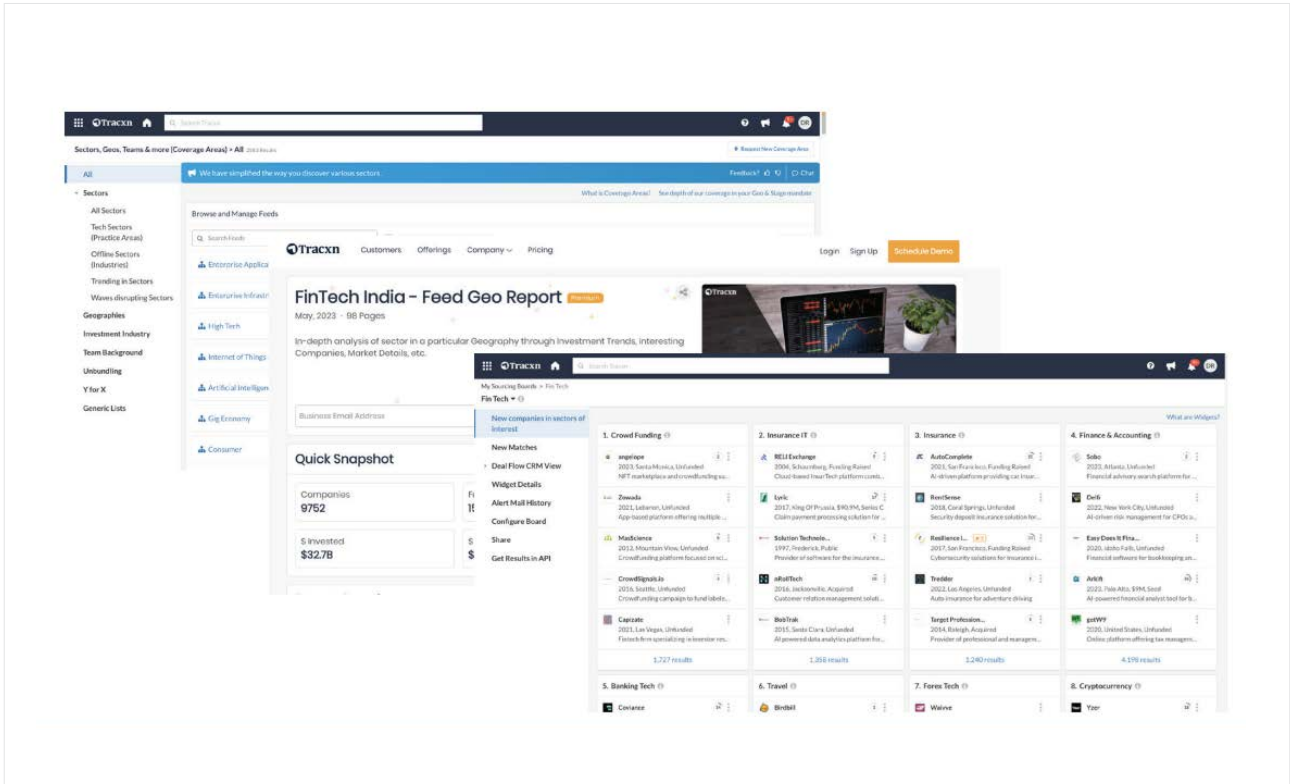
Tracxn Search Tracxn

Sectors, Geos, Teams & more (Coverage Areas) > All

Request New Coverage Area

All
Sectors
All Sectors
Tech Sectors (Practice Areas)
Offline Sectors (Industries)
Trending in Sectors
Waves disrupting Sectors
Geographies
Investment Industry
Team Background
Unbundling
Y for X
Generic Lists

We have simplified the way you discover various sectors

Feedback? Chat

What is Coverage Areas? See depth of our coverage in your Geo & Stage mandate

Browse and Manage Feeds

Search Feeds

Enterprise Applica
Enterprise Infrastr
High Tech
Internet of Things
Artificial Intelligen
Gig Economy
Consumer

Tracxn Customers Offerings Company Pricing Login Sign Up Schedule Demo

FinTech India - Feed Geo Report Premium
May, 2023 - 98 Pages

In-depth analysis of sector in a particular Geography through Investment Trends, interesting Companies, Market Details, etc.

Business Email Address

Quick Snapshot

Companies
9752

$ Invested
$32.7B

Tracxn Search Tracxn

My Sourcing Boards > Fin Tech
Fin Tech

New companies in sectors of interest
New Matches
Deal Flow CRM View
Widget Details
Alert Mail History
Configure Board
Share
Get Results in API

What are Widgets?

1. Crowd Funding
angelape
2023, Santa Monica, Unfunded
NFT marketplace and crowdfunding pl...
Zowada
2021, Lebanon, Unfunded
App-based platform offering multiple ...
MasScience
2013, Mountain View, Unfunded
Crowdfunding platform focused on sci...
CrowdSignals.io
2016, Seattle, Unfunded
Crowdfunding campaign to fund labele...
Capizate
2021, Las Vegas, Unfunded
Fintech firm specializing in investor res...
1,727 results

2. Insurance IT
RELI Exchange
2006, Schaumburg, Funding Raised
Cloud-based InsurTech platform comb...
Lyric
2017, King Of Prussia, $90.9M, Series C
Claim payment processing solution for ...
Solution Technolo...
1997, Frederick, Public
Provider of software for the insurance ...
eRollTech
2016, Jacksonville, Acquired
Customer relation management soluti...
BobTrak
2015, Santa Clara, Unfunded
AI powered data analytics platform fo...
1,358 results

3. Insurance
AutoComplete
2021, San Francisco, Funding Raised
AI-driven platform providing car insur...
RentSense
2018, Coral Springs, Unfunded
Security deposit insurance solution for...
Resilience I...
2017, San Francisco, Funding Raised
Cybersecurity solutions for insurance i...
Tredder
2022, Los Angeles, Unfunded
Auto insurance for adventure driving
Target Professio...
2014, Raleigh, Acquired
Provider of professional and managem...
1,240 results

4. Finance & Accounting
Sobo
2023, Atlanta, Unfunded
Financial advisory search platform for...
Delfi
2022, New York City, Unfunded
AI-driven risk management for CFOs o...
Easy Does It Fina...
2020, Idaho Falls, Unfunded
Financial software for bookkeeping an...
Arkifi
2023, Palo Alto, $9M, Seed
AI-powered financial analyst tool for b...
gotWF
2020, United States, Unfunded
Online platform offering tax managem...
4,198 results

5. Banking Tech
Coviance
6. Travel
Birdbill
7. Forex Tech
Waivve
8. Cryptocurrency
Yzer